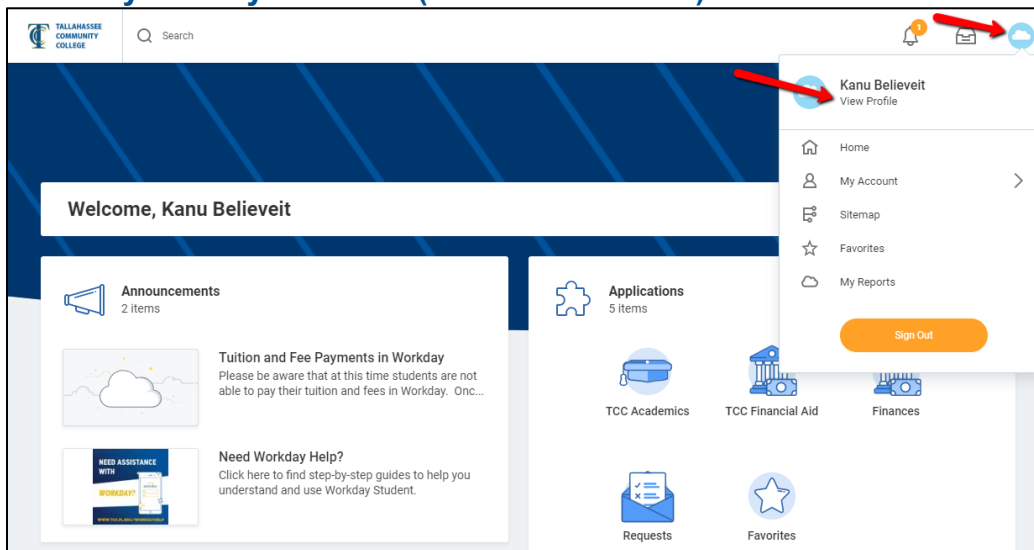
TALLAHASSEE COMMUNITY COLLEGE

Search

1

Welcome, Kanu Believeit

Announcements
2 items

Tuition and Fee Payments in Workday
Please be aware that at this time students are not able to pay their tuition and fees in Workday. Onc...

NEED ASSISTANCE WITH WORKDAY?

WWW.TCC.FL.EDU/WORKDAYHELP

Need Workday Help?
Click here to find step-by-step guides to help you understand and use Workday Student.

Applications
5 items

TCC Academics

TCC Financial Aid

Finances

Requests

Favorites

Kanu Believeit
View Profile

Home

My Account

Sitemap

Favorites

My Reports

Sign Out